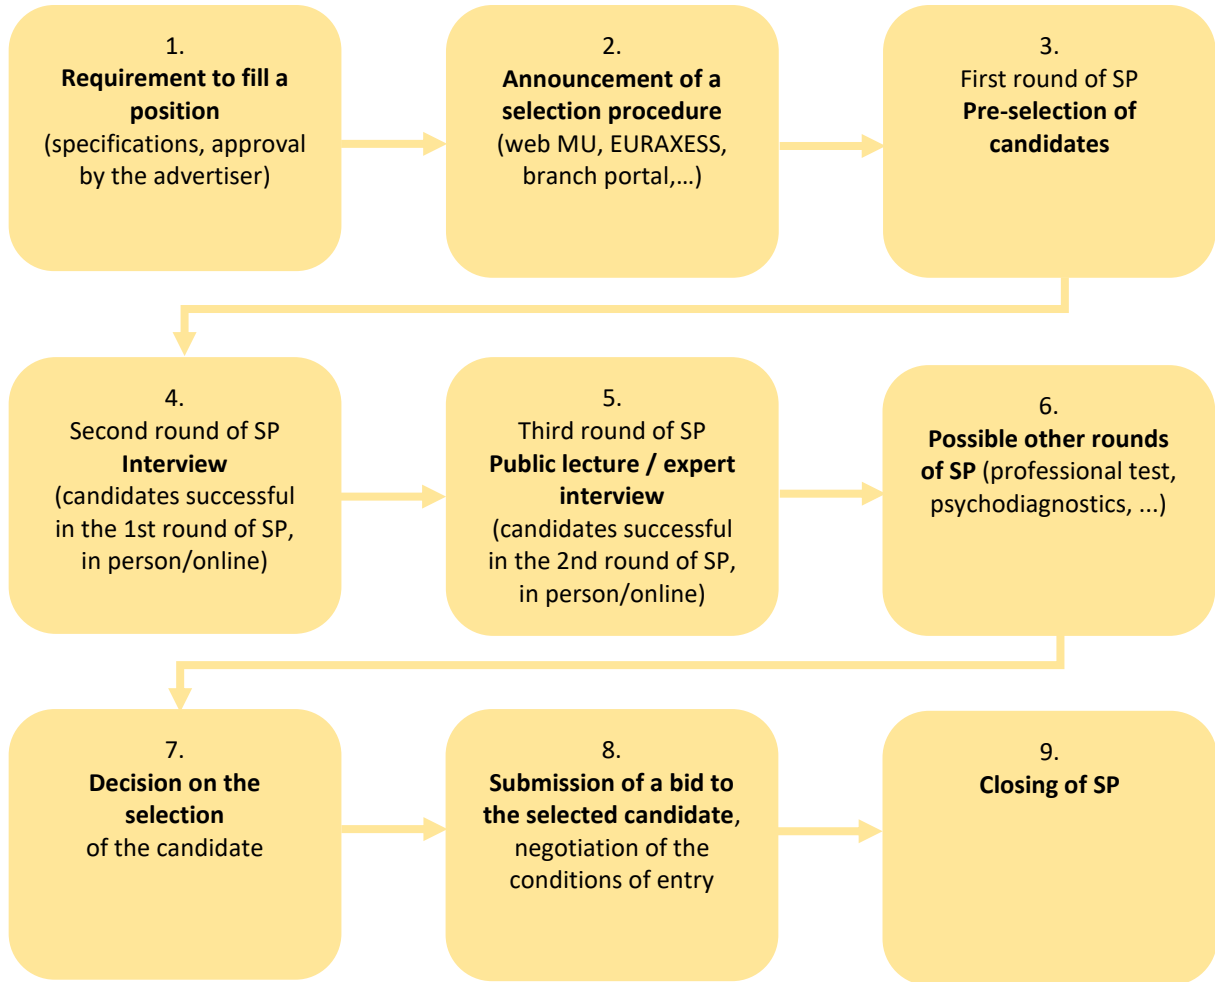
1.
Requirement to fill a position
(specifications, approval by the advertiser)

2.
Announcement of a selection procedure
(web MU, EURAXESS, branch portal,…)

3.
First round of SP
Pre-selection of candidates

4.
Second round of SP
Interview
(candidates successful in the 1st round of SP, in person/online)

5.
Third round of SP
Public lecture / expert interview
(candidates successful in the 2nd round of SP, in person/online)

6.
Possible other rounds of SP (professional test, psychodiagnostics, ...)

7.
Decision on the selection
of the candidate

8.
Submission of a bid to the selected candidate, negotiation of the conditions of entry

9.
Closing of SP